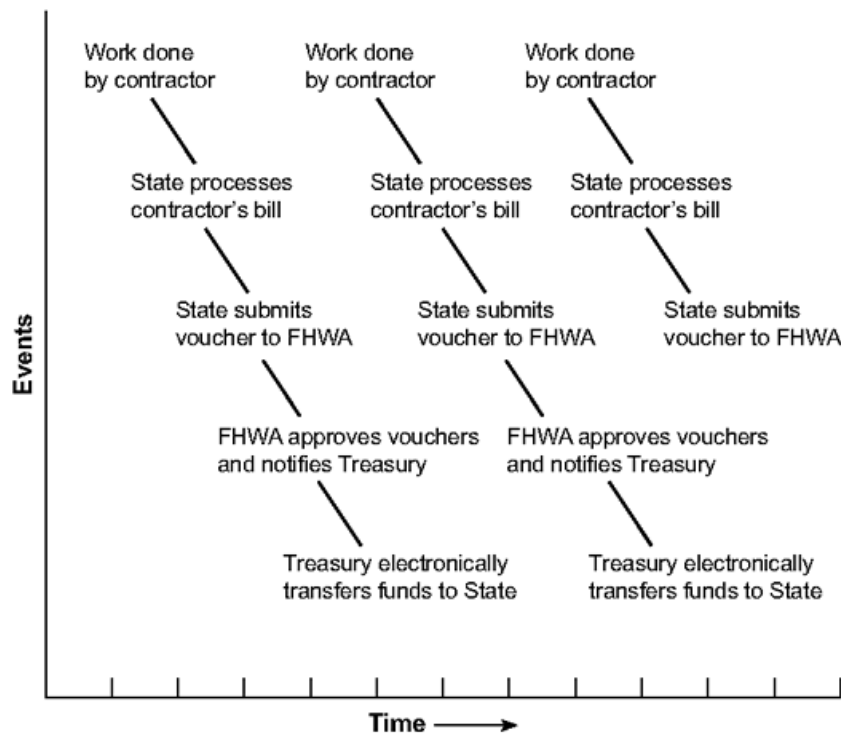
Events

Work done by contractor

State processes contractor's bill

State submits voucher to FHWA

FHWA approves vouchers and notifies Treasury

Treasury electronically transfers funds to State

Work done by contractor

State processes contractor's bill

State submits voucher to FHWA

FHWA approves vouchers and notifies Treasury

Treasury electronically transfers funds to State

Work done by contractor

State processes contractor's bill

State submits voucher to FHWA

Time